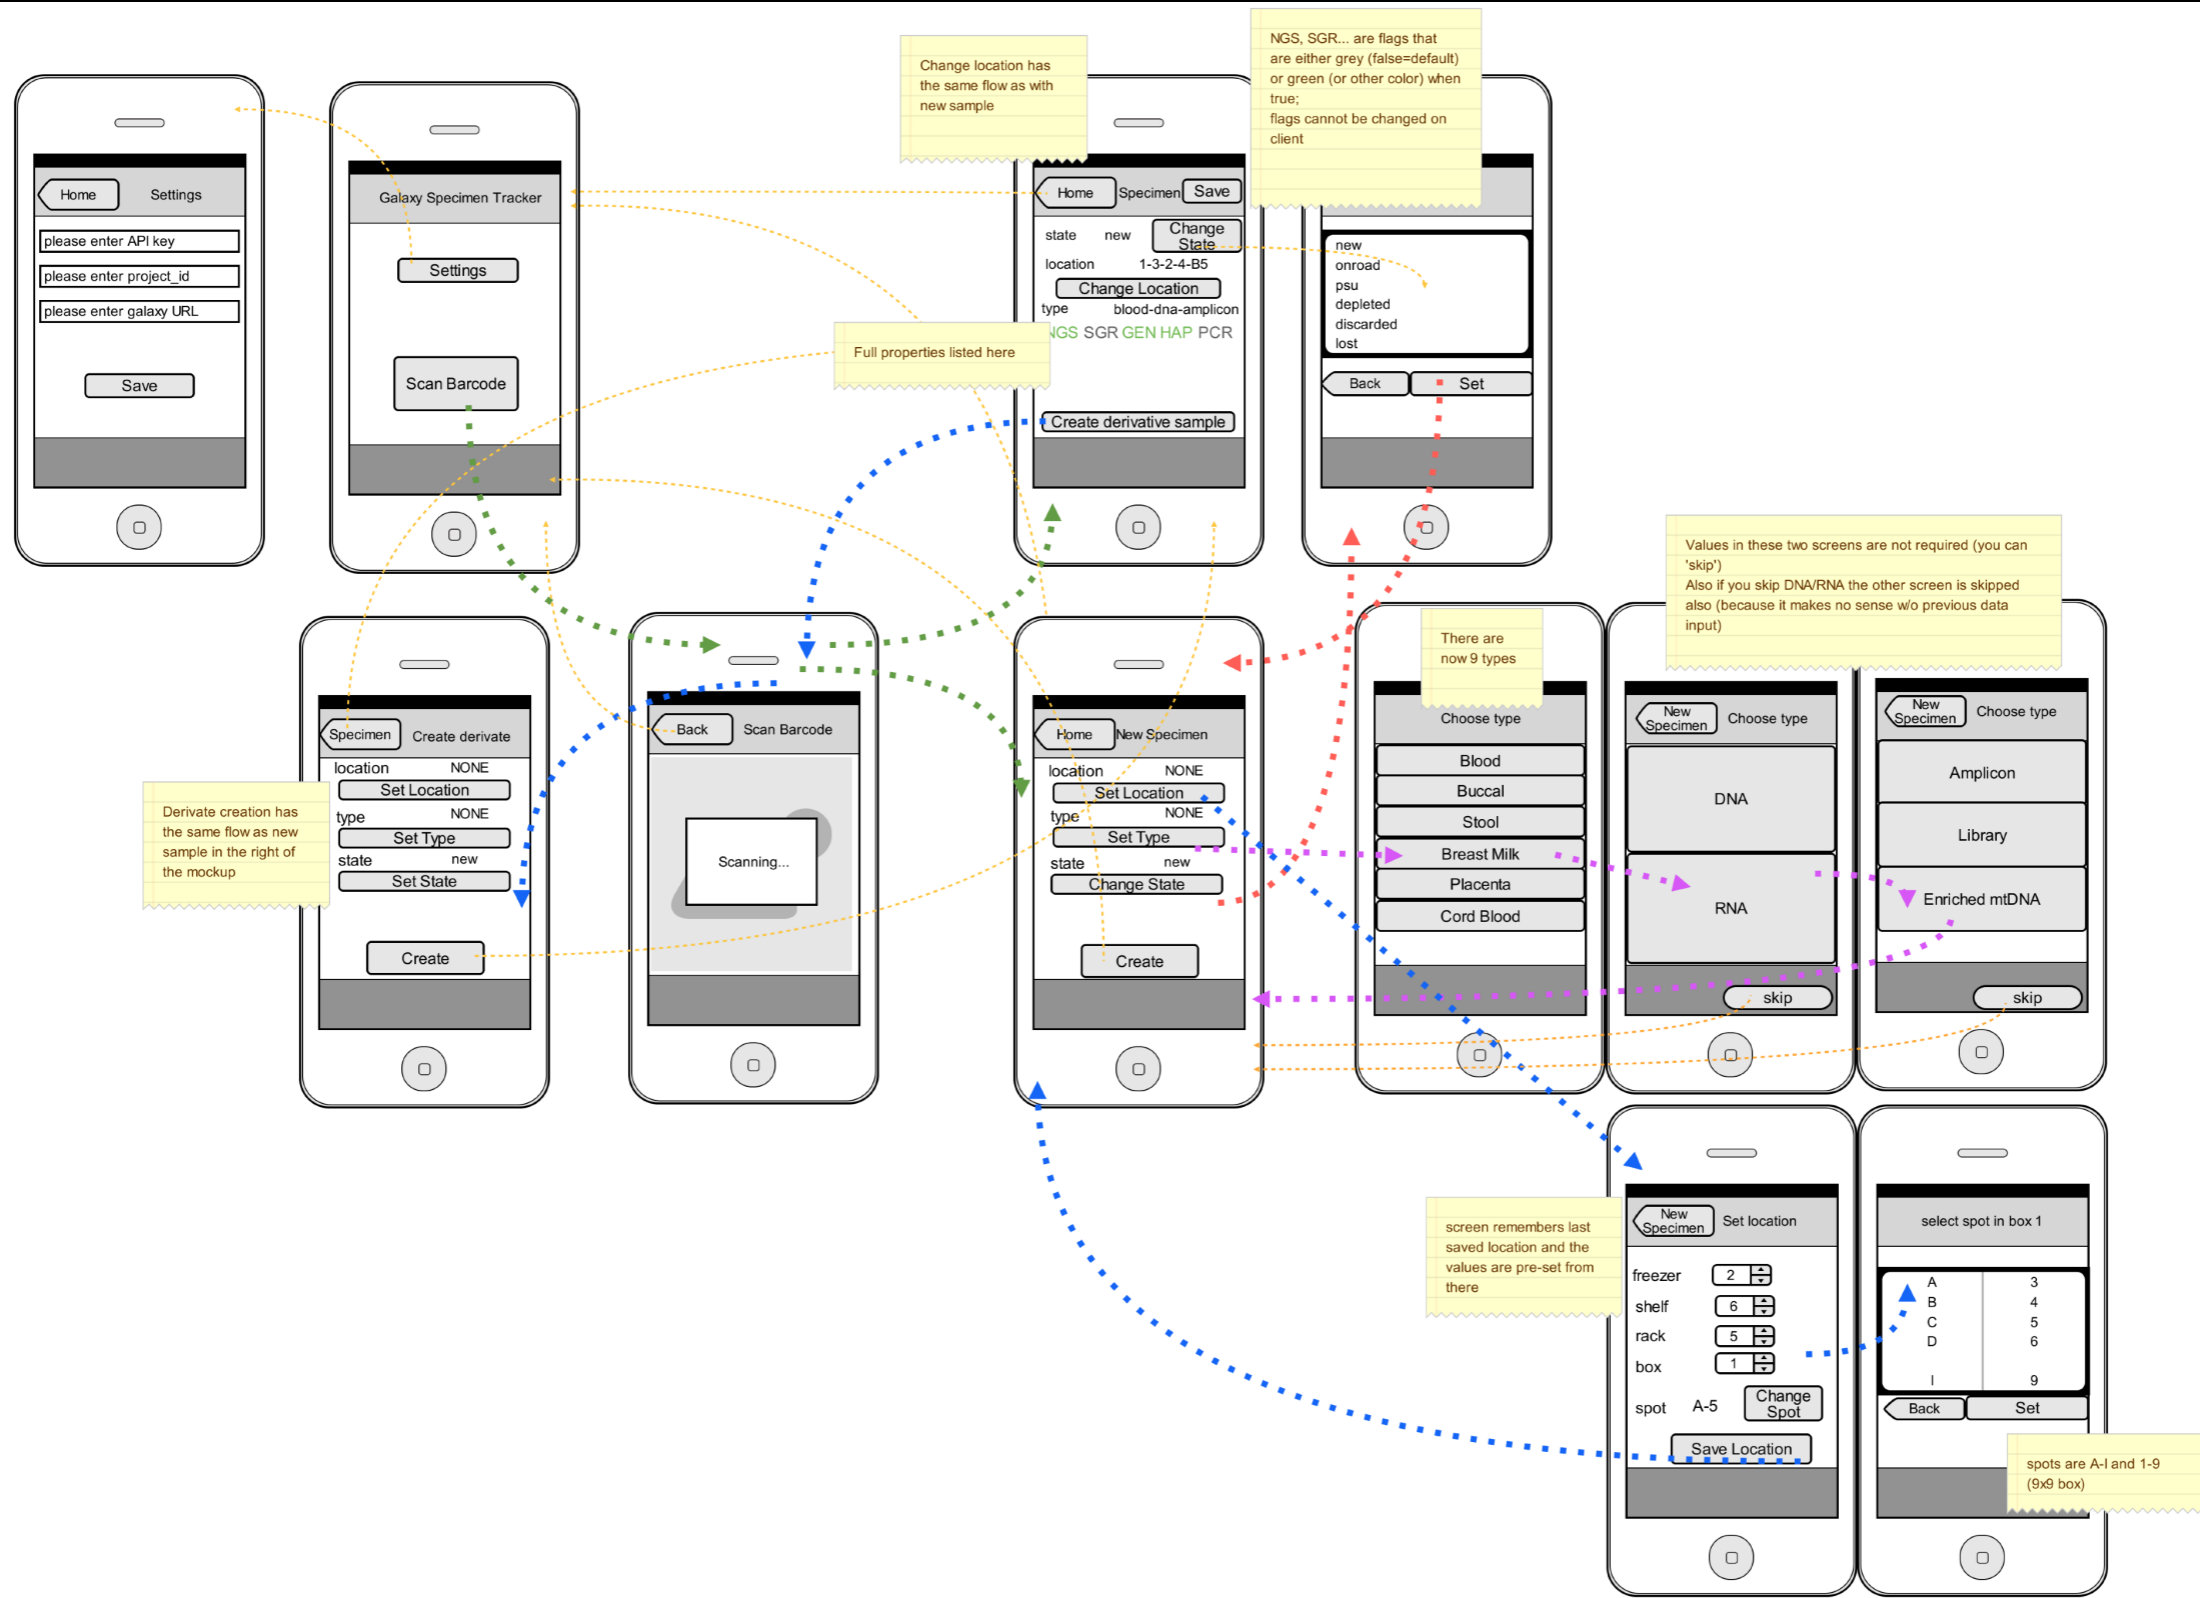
Change location has the same flow as with new sample

NGS, SGR... are flags that are either grey (false=default) or green (or other color) when true;
flags cannot be changed on client

Home Settings
please enter API key
please enter project_id
please enter galaxy URL
Save

Galaxy Specimen Tracker
Settings
Scan Barcode

Home Specimen Save
state new Change State
location 1-3-2-4-B5
Change Location
type blood-dna-amplicon
NGS SGR GEN HAP PCR
Create derivative sample

Full properties listed here

new
onroad
psu
depleted
discarded
lost
Back Set

Values in these two screens are not required (you can 'skip')
Also if you skip DNA/RNA the other screen is skipped also (because it makes no sense w/o previous data input)

Specimen Create derivate
location NONE
Set Location
type NONE
Set Type
state new
Set State
Create

Derivate creation has the same flow as new sample in the right of the mockup

Back Scan Barcode
Scanning...

Home New Specimen
location NONE
Set Location
type NONE
Set Type
state new
Change State
Create

There are now 9 types

Choose type
Blood
Buccal
Stool
Breast Milk
Placenta
Cord Blood

New Specimen Choose type
DNA
RNA
skip

New Specimen Choose type
Amplicon
Library
Enriched mtDNA
skip

screen remembers last saved location and the values are pre-set from there

New Specimen Set location
freezer 2
shelf 6
rack 5
box 1
spot A-5 Change Spot
Save Location

select spot in box 1
A 3
B 4
C 5
D 6
I 9
Back Set

spots are A-I and 1-9 (9x9 box)